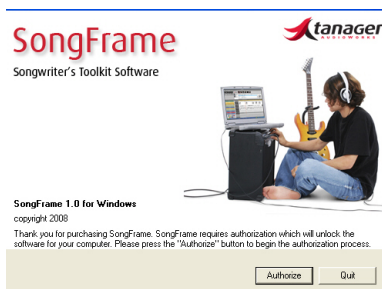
SongFrame
Songwriter's Toolkit Software

tanager AUDIOWORKS

SongFrame 1.0 for Windows
copyright 2008
Thank you for purchasing SongFrame. SongFrame requires authorization which will unlock the software for your computer. Please press the "Authorize" button to begin the authorization process.

Authorize
Quit